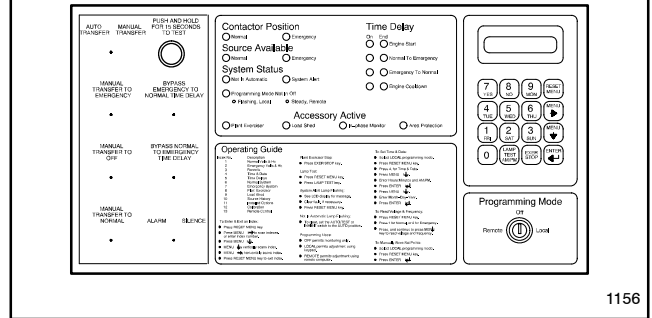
AUTO TRANSFER

MANUAL TRANSFER

PUSH AND HOLD FOR 15 SECONDS TO TEST

MANUAL TRANSFER TO EMERGENCY

BYPASS EMERGENCY TO NORMAL TIME DELAY

MANUAL TRANSFER TO OFF

BYPASS NORMAL TO EMERGENCY TIME DELAY

MANUAL TRANSFER TO NORMAL

ALARM

SILENCE

Contactor Position
Normal
Emergency

Source Available
Normal
Emergency

System Status
Not In Automatic
System Alert
Programming Mode Not In Off
Flashing, Local
Steady, Remote

Time Delay
On
Exit
Engine Start
Normal To Emergency
Emergency To Normal
Engine Cooldown

Accessory Active
Peak Exerciser
Load Shed
Phase Monitor
Area Protection

Operating Guide

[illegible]

7 YES
8 NO
9 MON
RESET MENU
4 TUE
5 WED
6 THU
MENU
1 FRI
2 SAT
3 SUN
MENU
0
LAMP TEST
EXER STOP
ENTER

Programming Mode
Off
Remote
Local

1156